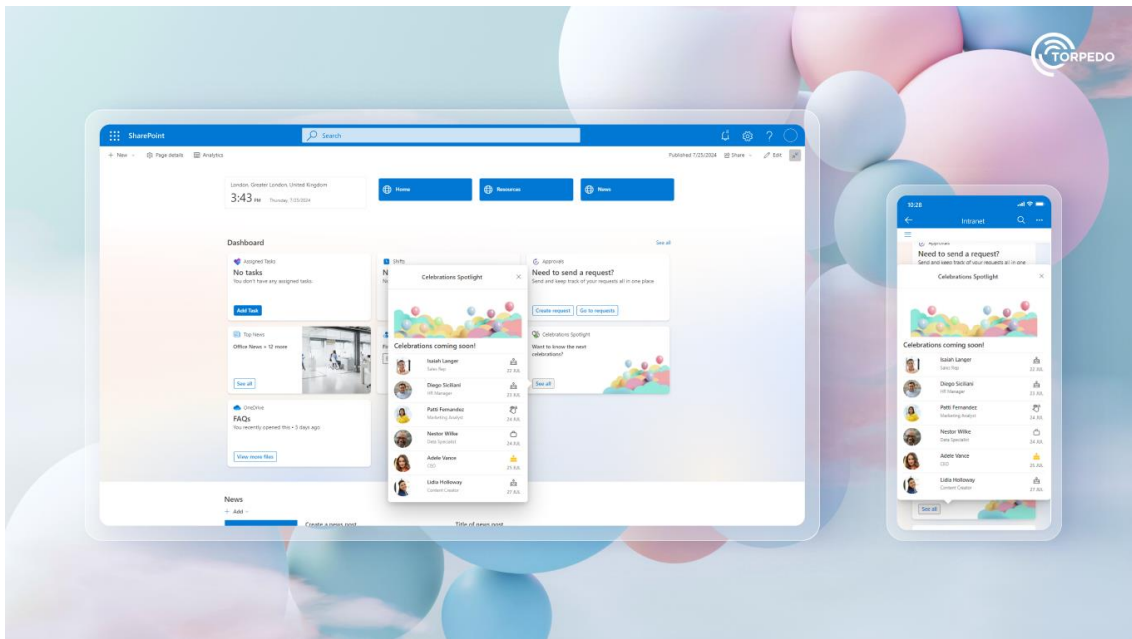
TORPEDO

SharePoint
Search

+ New
Page details
Analytics
Published 7/25/2024
Share
Edit

London, Greater London, United Kingdom
3:43 PM Thursday, 7/25/2024

Home
Resources
News

Dashboard
See all

Assigned Tasks
No tasks
You don't have any assigned tasks.
Add Task

Shifts

Approvals
Need to send a request?
Send and keep track of your requests all in one place.
Create request
Go to requests

Top News
Office News + 12 more
See all

Celebrations Spotlight
Want to know the next celebrations?
See all

OneDrive
FAQs
You recently opened this • 5 days ago
View more files

Celebrations Spotlight
Celebrations coming soon!
Isaiah Langer
Sales Rep
22 JUL
Diego Siciliani
HR Manager
23 JUL
Patti Fernandez
Marketing Analyst
24 JUL
Nestor Wilke
Data Specialist
24 JUL
Adele Vance
CEO
25 JUL
Lidia Holloway
Content Creator
27 JUL

News
+ Add
Create a news post
Title of news post

10:28
Intranet
Approvals
Need to send a request?
Send and keep track of your requests all in one
Celebrations Spotlight
Celebrations coming soon!
Isaiah Langer
Sales Rep
22 JUL
Diego Siciliani
HR Manager
23 JUL
Patti Fernandez
Marketing Analyst
24 JUL
Nestor Wilke
Data Specialist
24 JUL
Adele Vance
CEO
25 JUL
Lidia Holloway
Content Creator
27 JUL
See all